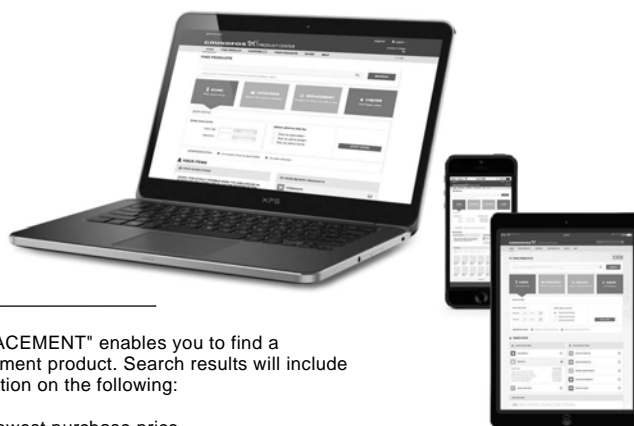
GRUNDFOS PRODUCT CENTER

FIND PRODUCTS

SIZING

CATALOGUE

REPLACEMENT

LIQUIDS

YOUR ITEMS

XPS

GRUNDFOS

ACEMENT" enables you to find a
ment product. Search results will include
tion on the following:

west purchase price